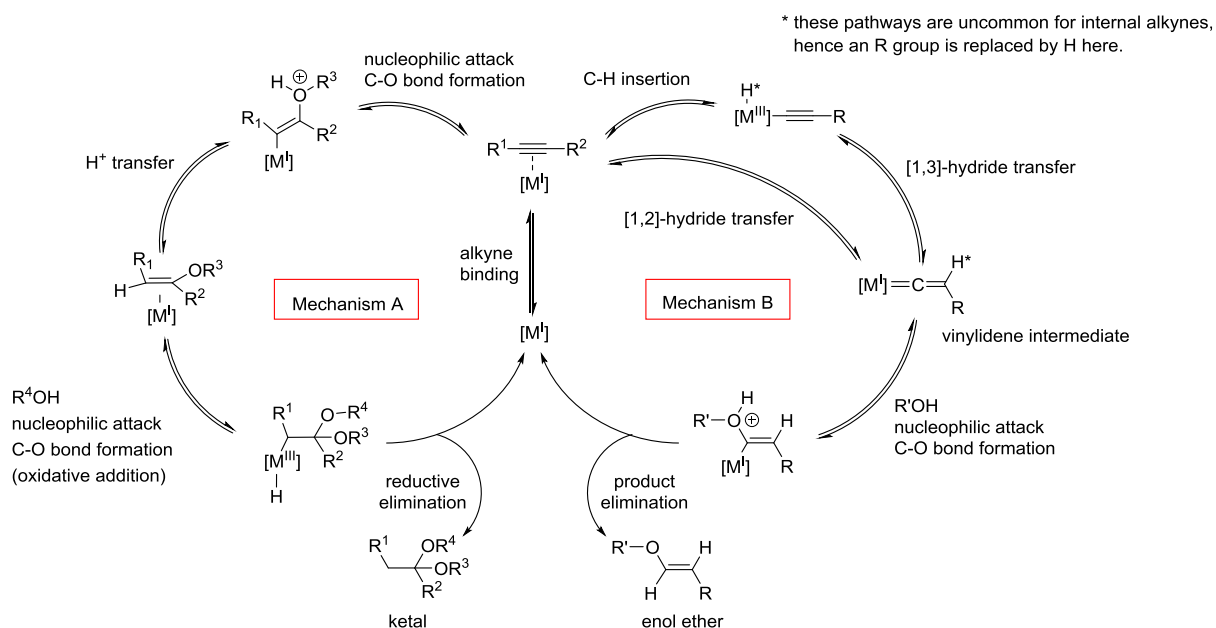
* these pathways are uncommon for internal alkynes, hence an R group is replaced by H here.

nucleophilic attack
C-O bond formation

C-H insertion

$H\overset{\oplus}{O}R^3$
$R_1$ $R^2$
$[M^I]$

H*
$[M^{III}]$ R

$R^1$ $R^2$
$[M^I]$

$H^+$ transfer

[1,3]-hydride transfer

[1,2]-hydride transfer

$R_1$ $OR^3$
H $R^2$
$[M^I]$

alkyne binding

Mechanism A

Mechanism B

$[M^I]=C=$ H*
R

$[M^I]$

vinylidene intermediate

$R^4OH$
nucleophilic attack
C-O bond formation
(oxidative addition)

$R^1$ $O-R^4$
$OR^3$
$[M^{III}]$ $R^2$
H

reductive elimination

product elimination

H
R'$-\overset{\oplus}{O}$ H
$[M^I]$ R

R'OH
nucleophilic attack
C-O bond formation

$R^1$ $OR^4$
$OR^3$
$R^2$

ketal

R'$-$O H
H R

enol ether